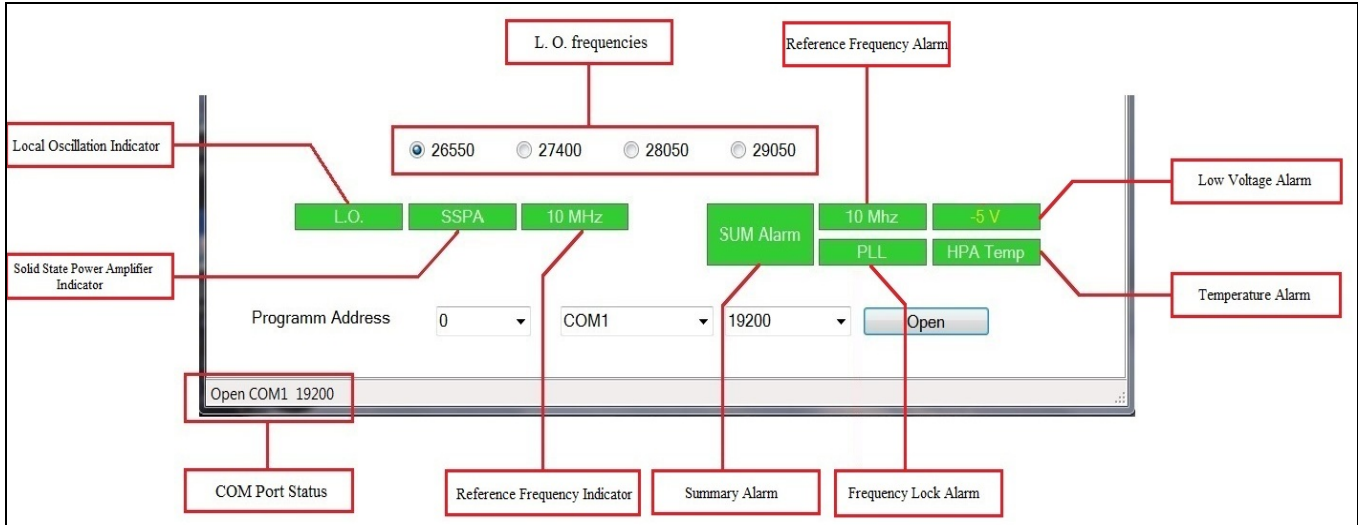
L. O. frequencies

Reference Frequency Alarm

Local Oscillation Indicator

26550 27400 28050 29050

Low Voltage Alarm

L.O. SSPA 10 MHz

SUM Alarm

10 Mhz -5 V

PLL HPA Temp

Solid State Power Amplifier Indicator

Temperature Alarm

Programm Address 0 COM1 19200 Open

Open COM1 19200

COM Port Status

Reference Frequency Indicator

Summary Alarm

Frequency Lock Alarm